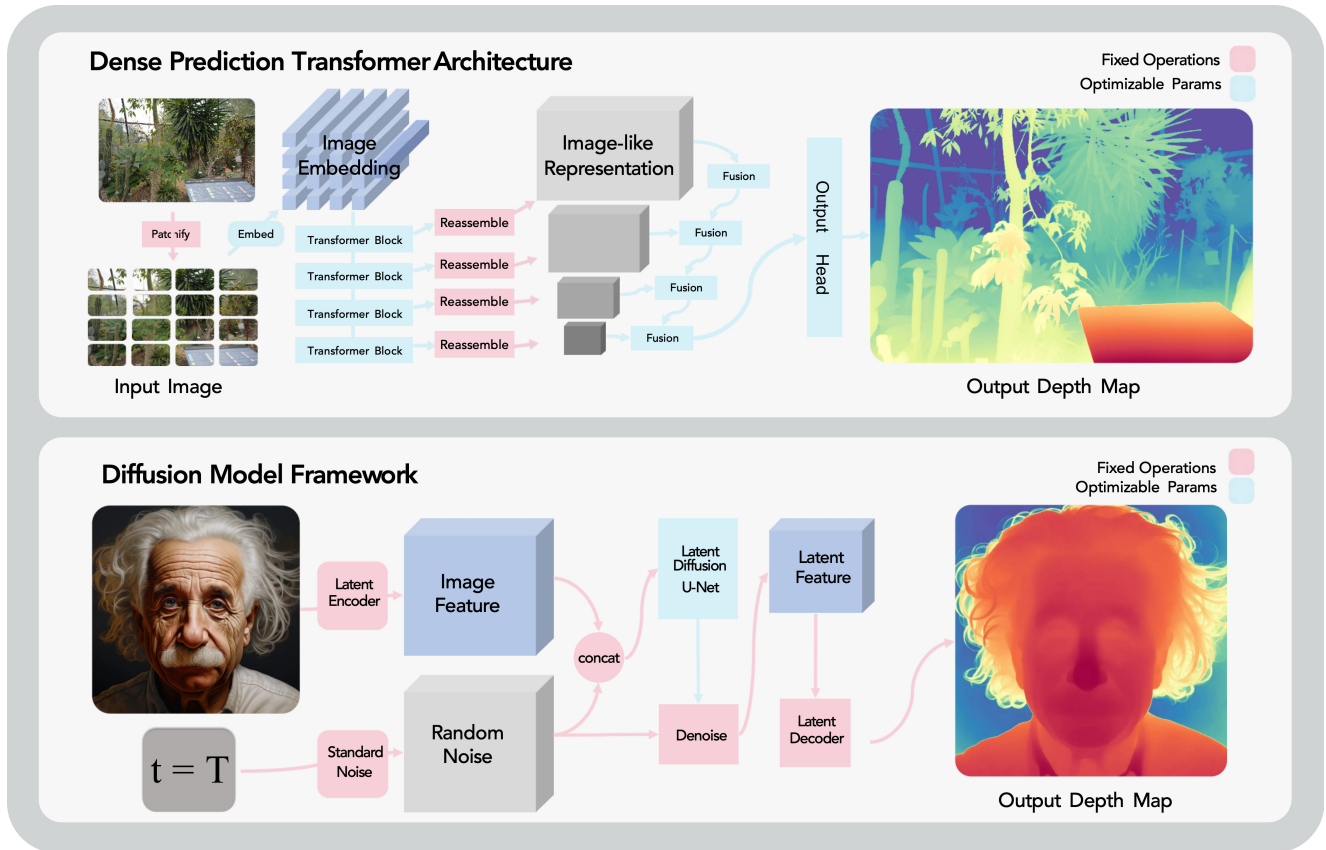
Dense Prediction Transformer Architecture

Fixed Operations
Optimizable Params

Patchify
Embed
Image Embedding
Transformer Block
Transformer Block
Transformer Block
Transformer Block
Reassemble
Reassemble
Reassemble
Reassemble
Image-like Representation
Fusion
Fusion
Fusion
Fusion
Output Head

Input Image
Output Depth Map

Diffusion Model Framework

Fixed Operations
Optimizable Params

Latent Encoder
Image Feature
concat
Latent Diffusion U-Net
Latent Feature
$t = T$
Standard Noise
Random Noise
Denoise
Latent Decoder

Output Depth Map